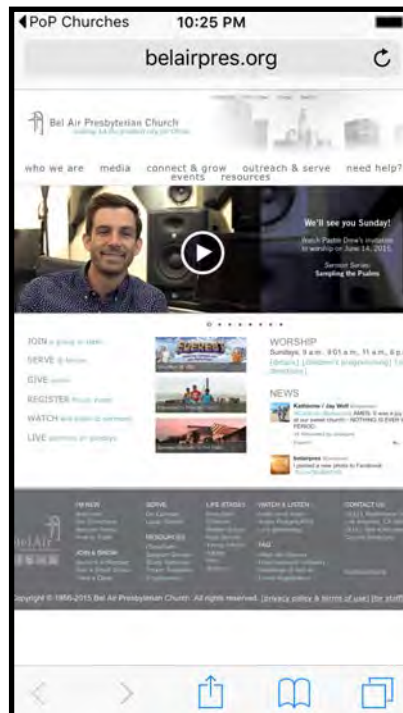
◀PoP Churches 10:25 PM

belairpres.org

Bel Air Presbyterian Church

who we are media connect & grow events outreach & serve resources need help?

We'll see you Sunday!

Watch Pastor Drew's invitation to worship on June 14, 2015.

Sermon Series: Sampling the Psalms

JOIN a group or team

SERVE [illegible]

GIVE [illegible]

REGISTER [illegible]

WATCH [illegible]

LIVE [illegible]

WORSHIP

Sundays, 9 a.m., 9:01 a.m., 11 a.m., 6 p.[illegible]

[details] [children's programming] [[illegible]] [directions]

NEWS

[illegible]

belairpres

I posted a new photo to Facebook

Copyright © 1956-2015 Bel Air Presbyterian Church. All rights reserved. [privacy policy & terms of use] [for staff]